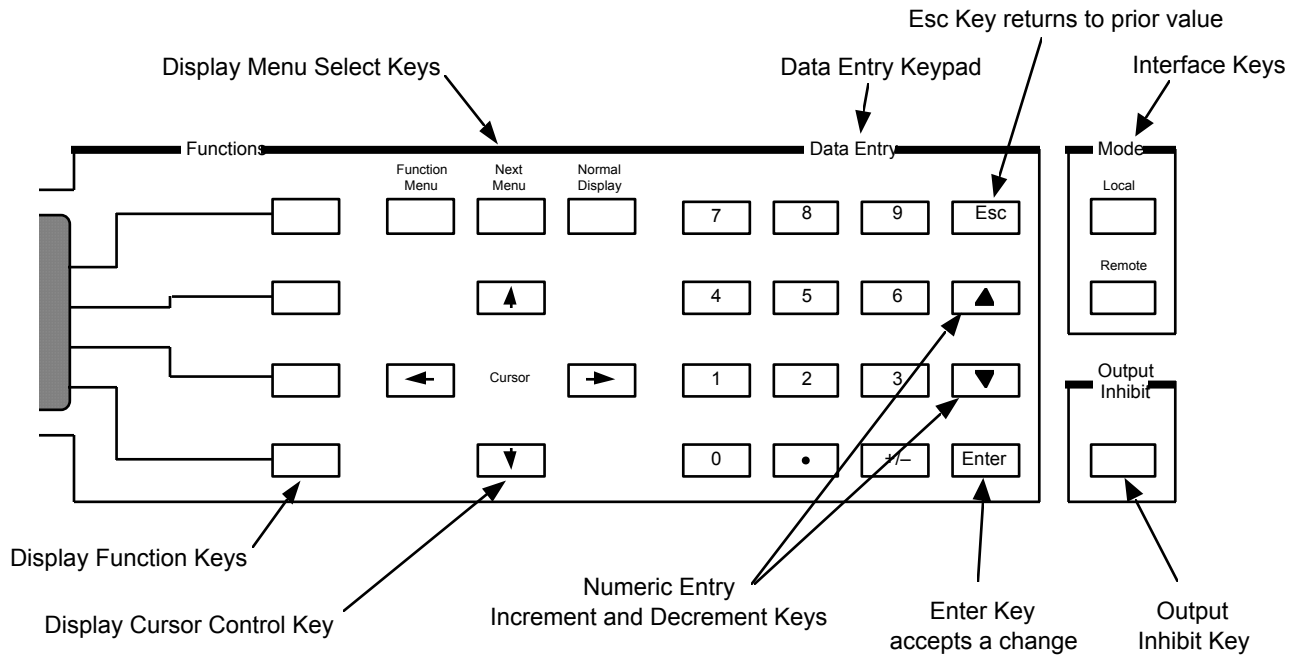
Esc Key returns to prior value

Display Menu Select Keys

Data Entry Keypad

Interface Keys

Functions

Data Entry

Mode

Function Menu

Next Menu

Normal Display

7

8

9

Esc

Local

Remote

4

5

6

▲

Cursor

1

2

3

▼

Output Inhibit

0

•

+/–

Enter

Display Function Keys

Display Cursor Control Key

Numeric Entry Increment and Decrement Keys

Enter Key accepts a change

Output Inhibit Key